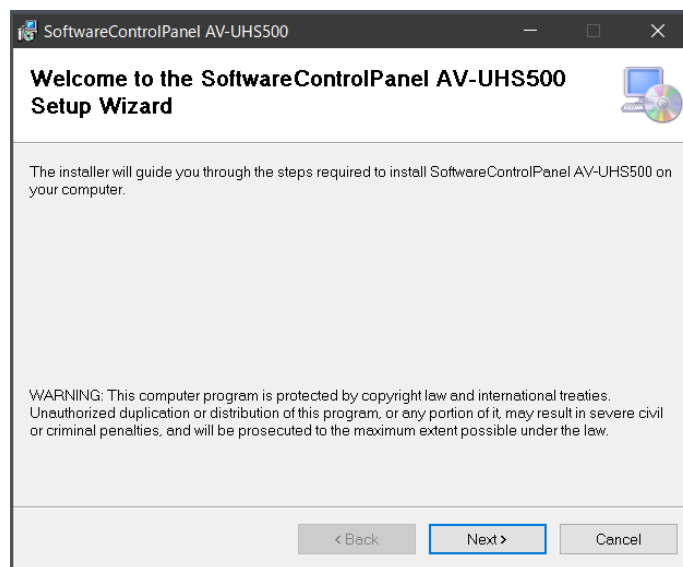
SoftwareControlPanel AV-UHS500

Welcome to the SoftwareControlPanel AV-UHS500 Setup Wizard

The installer will guide you through the steps required to install SoftwareControlPanel AV-UHS500 on your computer.

WARNING: This computer program is protected by copyright law and international treaties. Unauthorized duplication or distribution of this program, or any portion of it, may result in severe civil or criminal penalties, and will be prosecuted to the maximum extent possible under the law.

< Back

Next >

Cancel